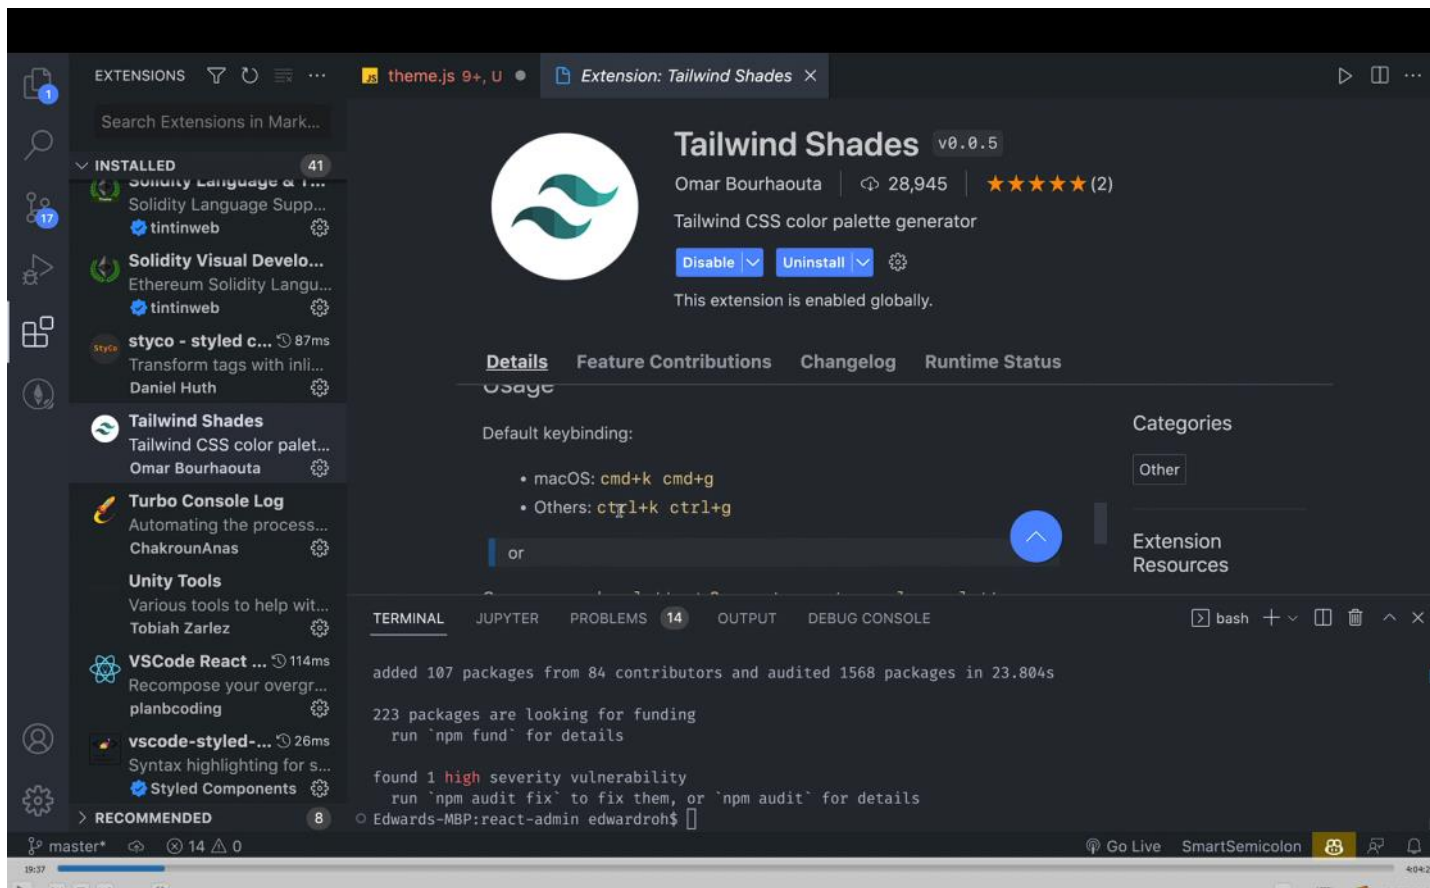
EXTENSIONS

Search Extensions in Mark...

INSTALLED 41

Solidity Language & T...
Solidity Language Supp...
tintinweb

Solidity Visual Develo...
Ethereum Solidity Langu...
tintinweb

styco - styled c... 87ms
Transform tags with inli...
Daniel Huth

Tailwind Shades
Tailwind CSS color palet...
Omar Bourhaouta

Turbo Console Log
Automating the process...
ChakrounAnas

Unity Tools
Various tools to help wit...
Tobiah Zarlez

VSCode React ... 114ms
Recompose your overgr...
planbcoding

vscode-styled-... 26ms
Syntax highlighting for s...
Styled Components

RECOMMENDED 8

theme.js 9+, U

Extension: Tailwind Shades

Tailwind Shades v0.0.5

Omar Bourhaouta 28,945 ★★★★★ (2)

Tailwind CSS color palette generator

Disable Uninstall

This extension is enabled globally.

Details Feature Contributions Changelog Runtime Status

Usage

Default keybinding:

• macOS: cmd+k cmd+g
• Others: ctrl+k ctrl+g

or

Categories

Other

Extension Resources

TERMINAL JUPYTER PROBLEMS 14 OUTPUT DEBUG CONSOLE

bash

added 107 packages from 84 contributors and audited 1568 packages in 23.804s

223 packages are looking for funding
  run `npm fund` for details

found 1 high severity vulnerability
  run `npm audit fix` to fix them, or `npm audit` for details
Edwards-MBP:react-admin edwardroh$

master* ⊗ 14 ⚠ 0

Go Live SmartSemicolon

19:37